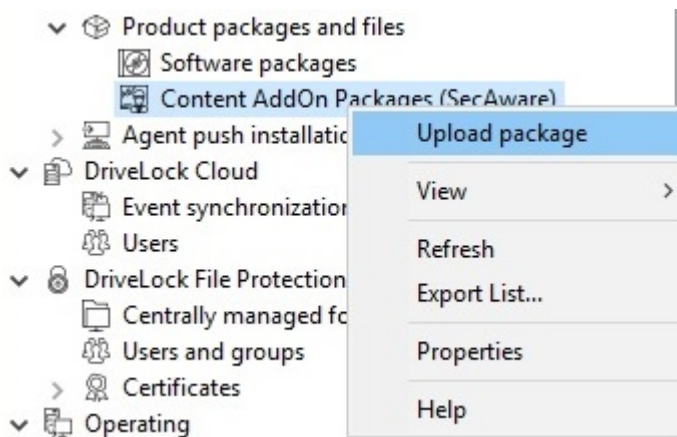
Product packages and files
Software packages
Content AddOn Packages (SecAware)
Agent push installatic
DriveLock Cloud
Event synchronizatior
Users
DriveLock File Protection
Centrally managed fc
Users and groups
Certificates
Operating

Upload package
View
Refresh
Export List...
Properties
Help